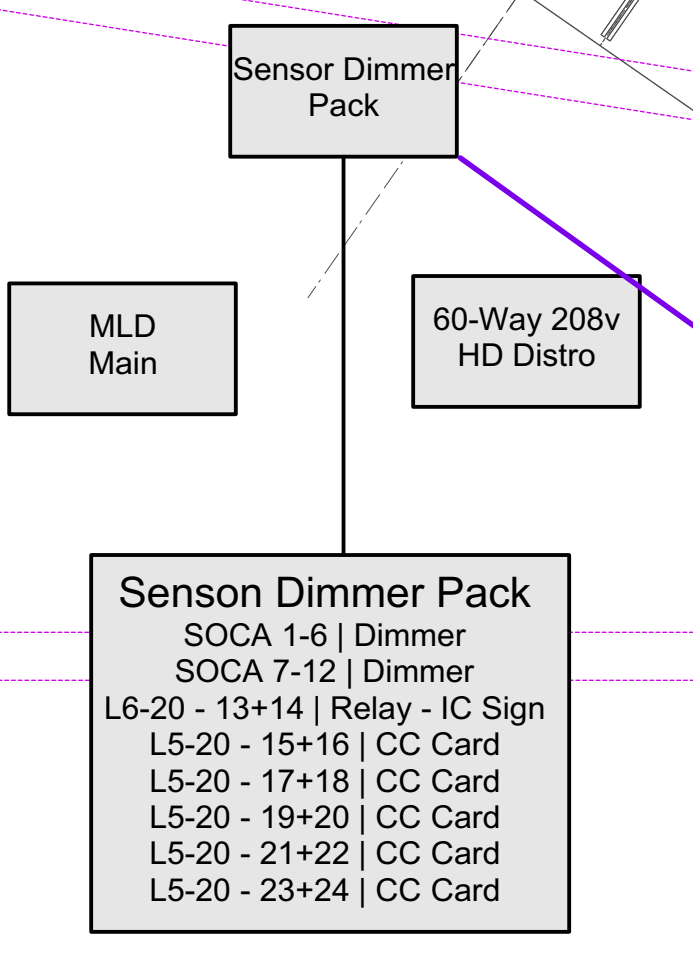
Sensor Dimmer Pack

MLD Main

60-Way 208v HD Distro

Senson Dimmer Pack
SOCA 1-6 | Dimmer
SOCA 7-12 | Dimmer
L6-20 - 13+14 | Relay - IC Sign
L5-20 - 15+16 | CC Card
L5-20 - 17+18 | CC Card
L5-20 - 19+20 | CC Card
L5-20 - 21+22 | CC Card
L5-20 - 23+24 | CC Card